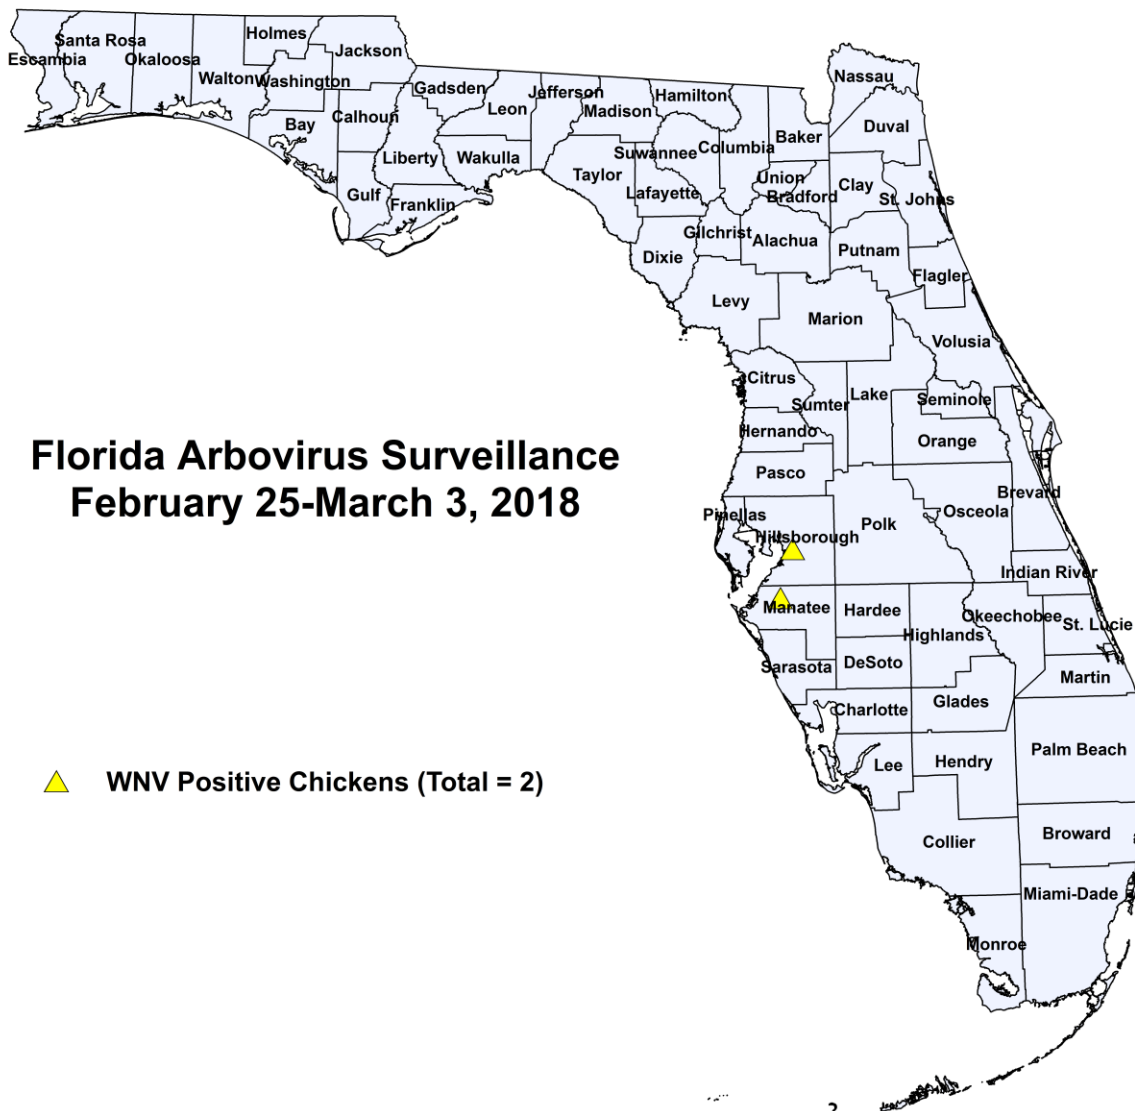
Santa Rosa
Escambia
Okaloosa
Holmes
Jackson
Walton
Washington
Gadsden
Jefferson
Hamilton
Nassau
Leon
Madison
Bay
Calhoun
Duval
Baker
Suwannee
Columbia
Liberty
Wakulla
Taylor
Union
Clay
Bradford
Lafayette
St. Johns
Gulf
Franklin
Gilchrist
Alachua
Putnam
Dixie
Flagler
Levy
Marion
Volusia
Citrus
Lake
Sumter
Seminole
Hernando
Orange

Florida Arbovirus Surveillance
February 25-March 3, 2018

Pasco
Brevard
Pinellas
Osceola
Polk
Hillsborough
Indian River
Manatee
Hardee
Okeechobee
St. Lucie
Highlands
Sarasota
DeSoto
Martin
Charlotte
Glades
Palm Beach
Lee
Hendry

WNV Positive Chickens (Total = 2)

Collier
Broward
Miami-Dade
Monroe